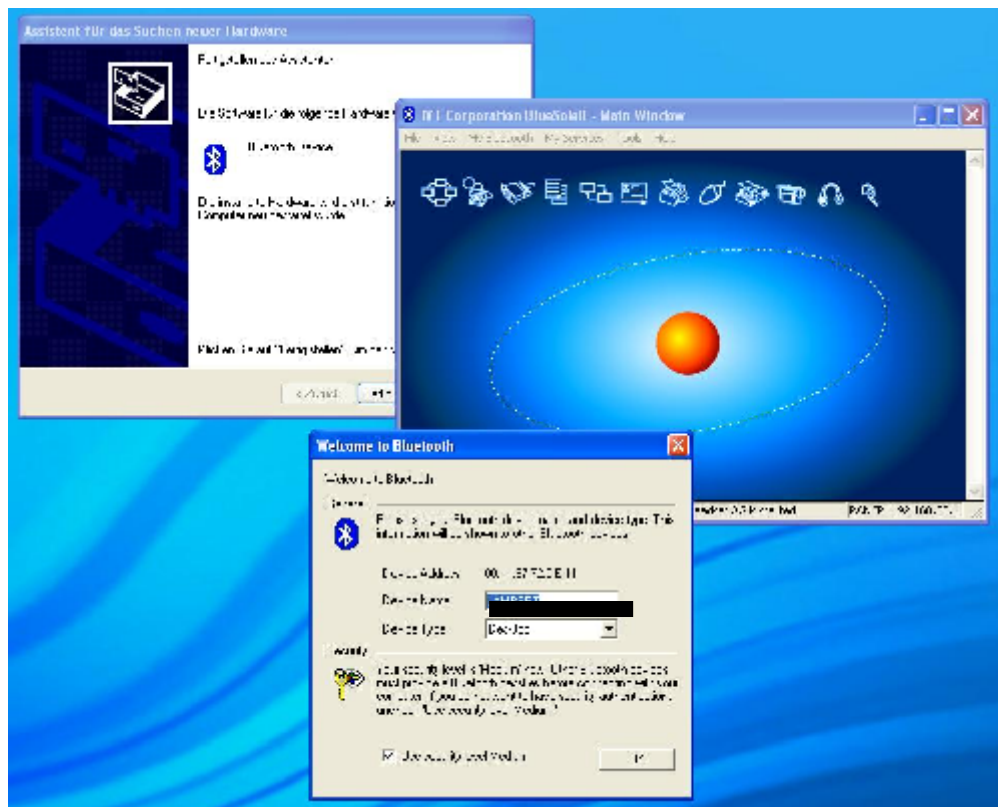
Assistent für das Suchen neuer Hardware

Fertigstellen des Assistenten

Die Software für die folgende Hardware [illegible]

Bluetooth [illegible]

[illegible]

Klicken Sie auf "Fertig stellen", um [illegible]

< Zurück

IVT Corporation BlueSoleil - Main Window

File View My Bluetooth My Services Tools Help

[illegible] PAN:IP: 192.168.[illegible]

Welcome to Bluetooth

Welcome to Bluetooth

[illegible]

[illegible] This information will be shown to other Bluetooth devices.

Device Address: 00:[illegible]

Device Name:

Device Type: Desktop

Security

Your security level is "Medium". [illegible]

Use security level Medium

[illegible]